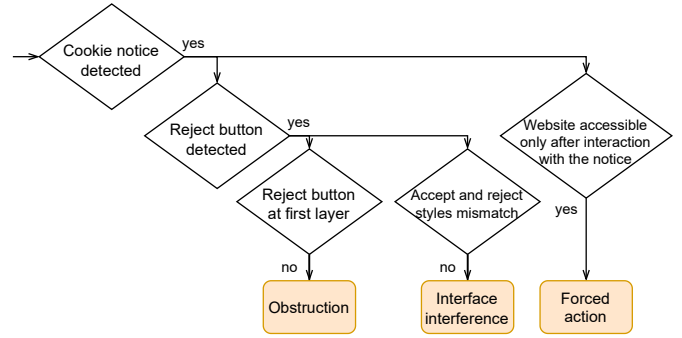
Cookie notice detected

yes

Reject button detected

yes

Website accessible only after interaction with the notice

Reject button at first layer

Accept and reject styles mismatch

yes

no

no

Obstruction

Interface interference

Forced action